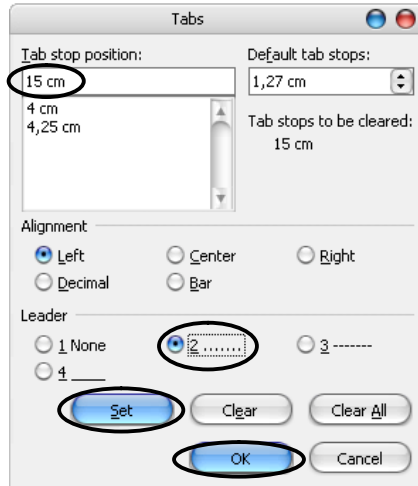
Tabs

Tab stop position:
15 cm
4 cm
4,25 cm

Default tab stops:
1,27 cm

Tab stops to be cleared:
15 cm

Alignment
Left
Center
Right
Decimal
Bar

Leader
1 None
2 .......
3 -------
4 ____

Set
Clear
Clear All
OK
Cancel